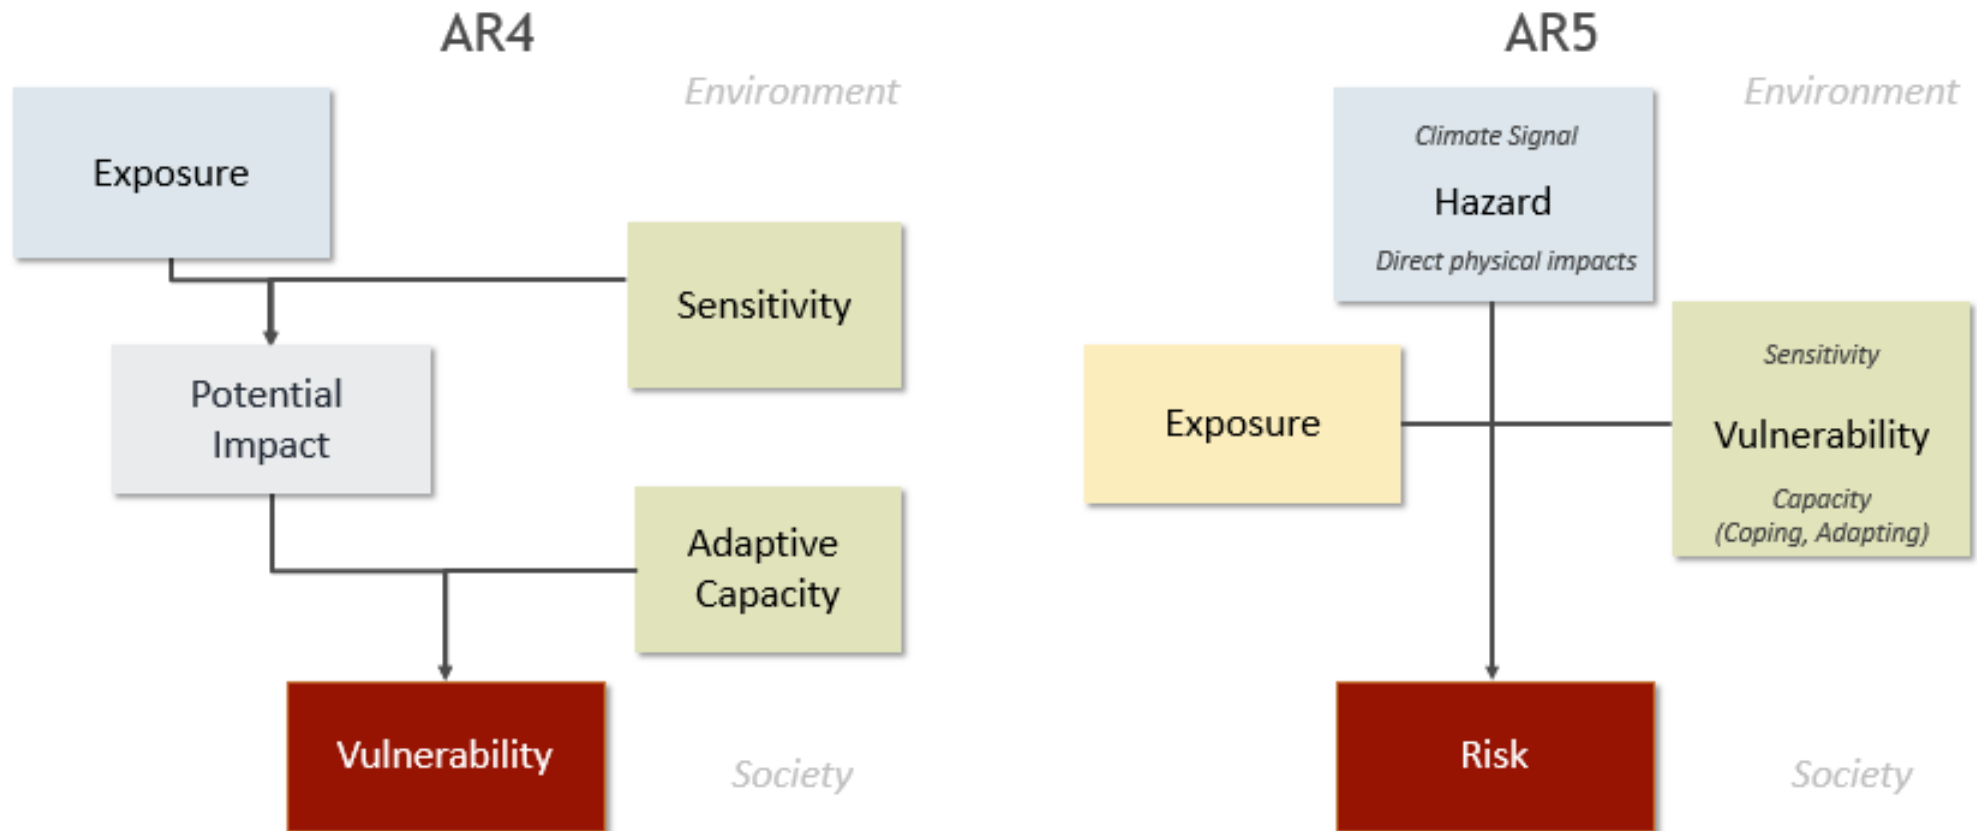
AR4

Environment

Exposure

Sensitivity

Potential Impact

Adaptive Capacity

Vulnerability

Society

AR5

Environment

Climate Signal

Hazard

Direct physical impacts

Exposure

Sensitivity

Vulnerability

Capacity (Coping, Adapting)

Risk

Society